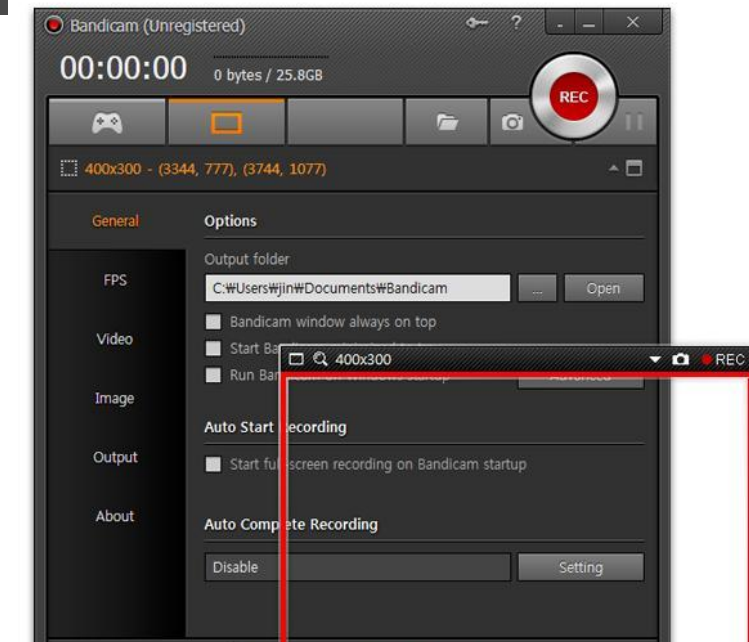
Bandicam (Unregistered)

? _ _ X

00:00:00 0 bytes / 25.8GB

REC

400x300 - (3344, 777), (3744, 1077)

General

FPS

Video

Image

Output

About

Options

Output folder

C:₩Users₩jin₩Documents₩Bandicam

...

Open

Bandicam window always on top

Start Ba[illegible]

Run Ba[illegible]

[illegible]

400x300

REC

Auto Start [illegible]ecording

Start ful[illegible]screen recording on Bandicam startup

Auto Comp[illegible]ete Recording

Disable

Setting